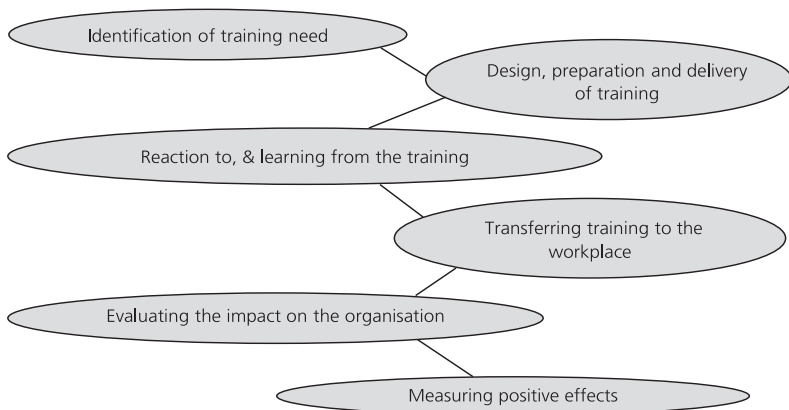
Identification of training need

Design, preparation and delivery of training

Reaction to, & learning from the training

Transferring training to the workplace

Evaluating the impact on the organisation

Measuring positive effects